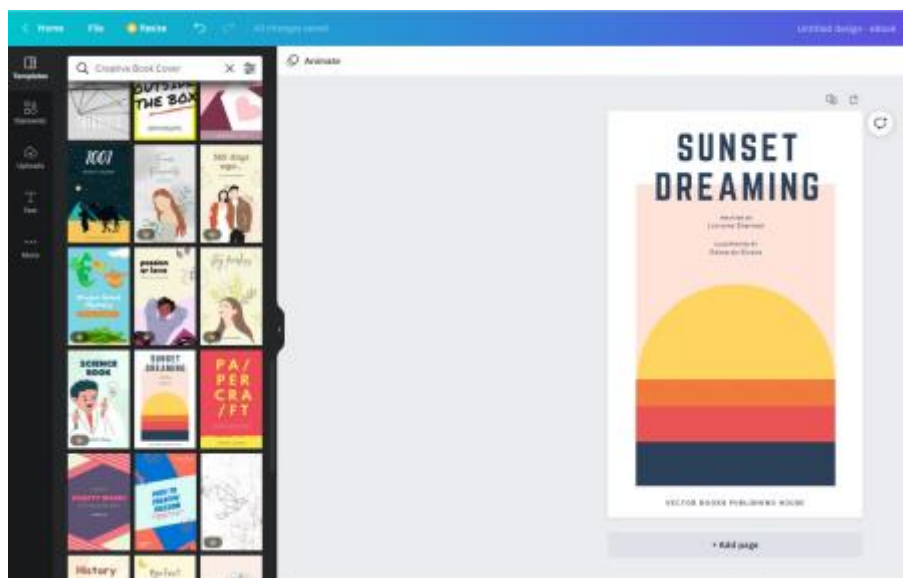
Home File Resize All changes saved Untitled design - eBook

Templates
Elements
Uploads
Text
More

Creative Book Cover

Animate

OUTSIDE THE BOX

1001

365 days ago...

passion or love

SCIENCE BOOK

SUNSET DREAMING

PA/ PER CRA/ FT

History

SUNSET DREAMING

Written by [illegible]

Illustrated by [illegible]

VECTOR BOOKS PUBLISHING HOUSE

+ Add page